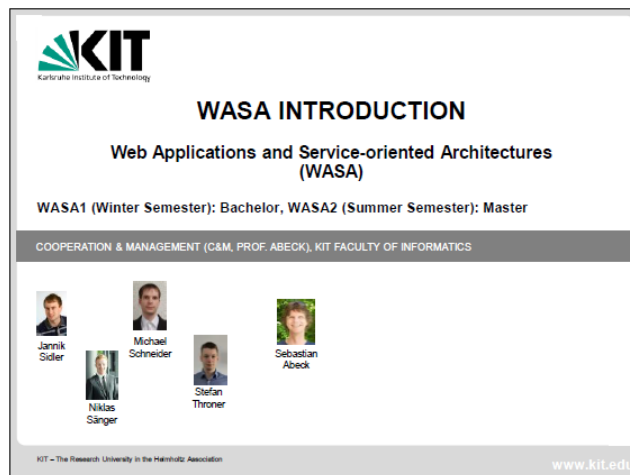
KIT
Karlsruhe Institute of Technology

WASA INTRODUCTION

Web Applications and Service-oriented Architectures (WASA)

WASA1 (Winter Semester): Bachelor, WASA2 (Summer Semester): Master

COOPERATION & MANAGEMENT (C&M, PROF. ABECK), KIT FACULTY OF INFORMATICS

Jannik Sidler

Niklas Sänger

Michael Schneider

Stefan Throner

Sebastian Abeck

KIT – The Research University in the Helmholtz Association

www.kit.edu